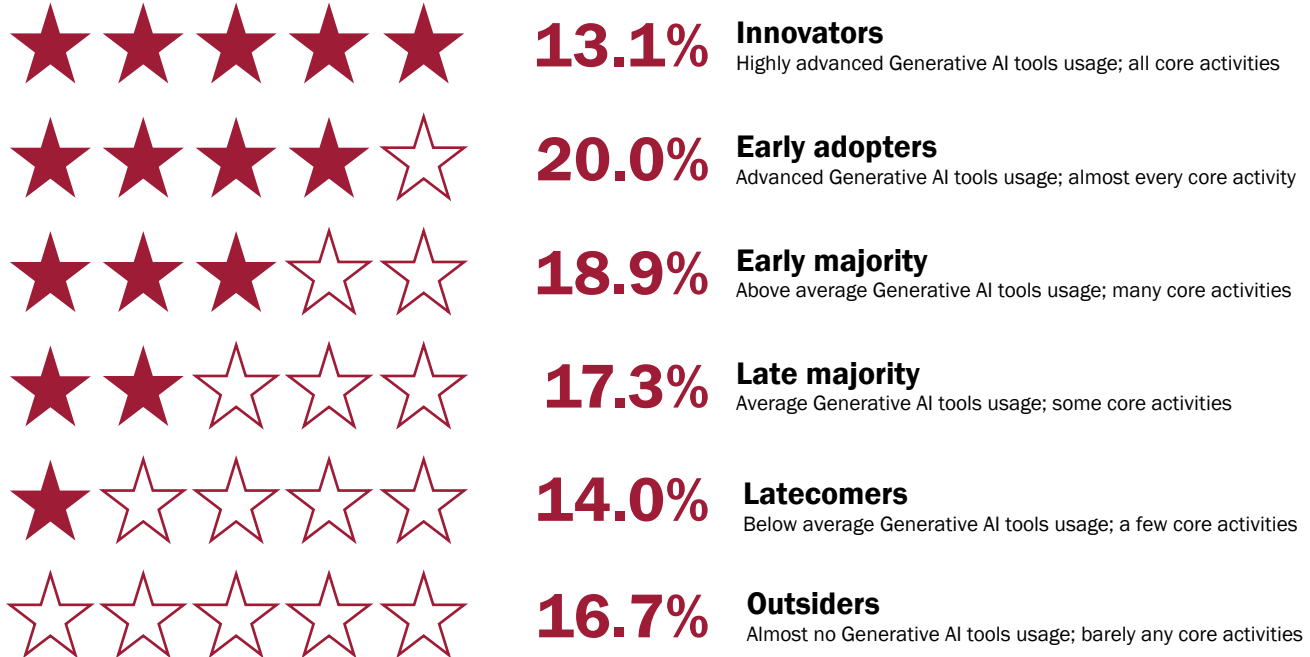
13.1% **Innovators**
Highly advanced Generative AI tools usage; all core activities

20.0% **Early adopters**
Advanced Generative AI tools usage; almost every core activity

18.9% **Early majority**
Above average Generative AI tools usage; many core activities

17.3% **Late majority**
Average Generative AI tools usage; some core activities

14.0% **Latecomers**
Below average Generative AI tools usage; a few core activities

16.7% **Outsiders**
Almost no Generative AI tools usage; barely any core activities